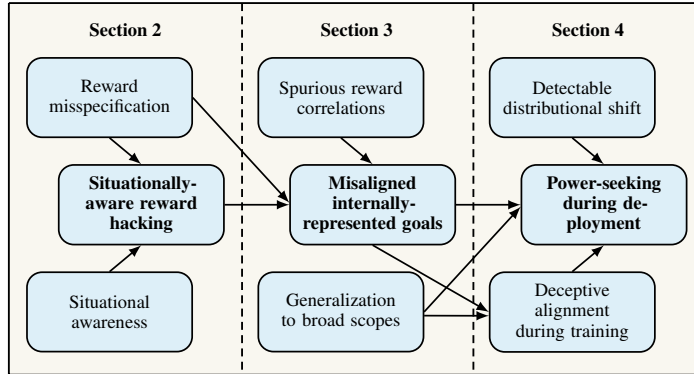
Section 2

Reward misspecification

Situationally-aware reward hacking

Situational awareness

Section 3

Spurious reward correlations

Misaligned internally-represented goals

Generalization to broad scopes

Section 4

Detectable distributional shift

Power-seeking during deployment

Deceptive alignment during training